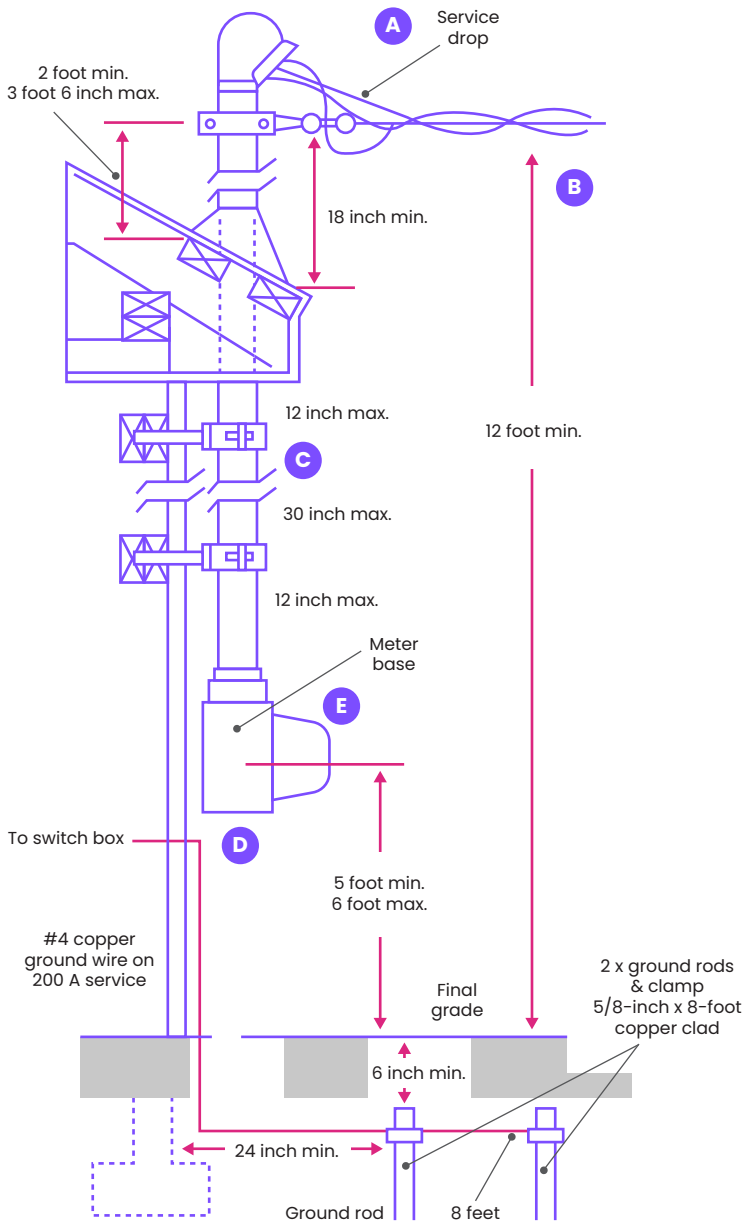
A
Service drop

2 foot min.
3 foot 6 inch max.

B

18 inch min.

12 inch max.

C

12 foot min.

30 inch max.

12 inch max.

Meter base

E

To switch box

D

5 foot min.
6 foot max.

#4 copper ground wire on 200 A service

2 x ground rods & clamp
5/8-inch x 8-foot copper clad

Final grade

6 inch min.

24 inch min.

Ground rod

8 feet